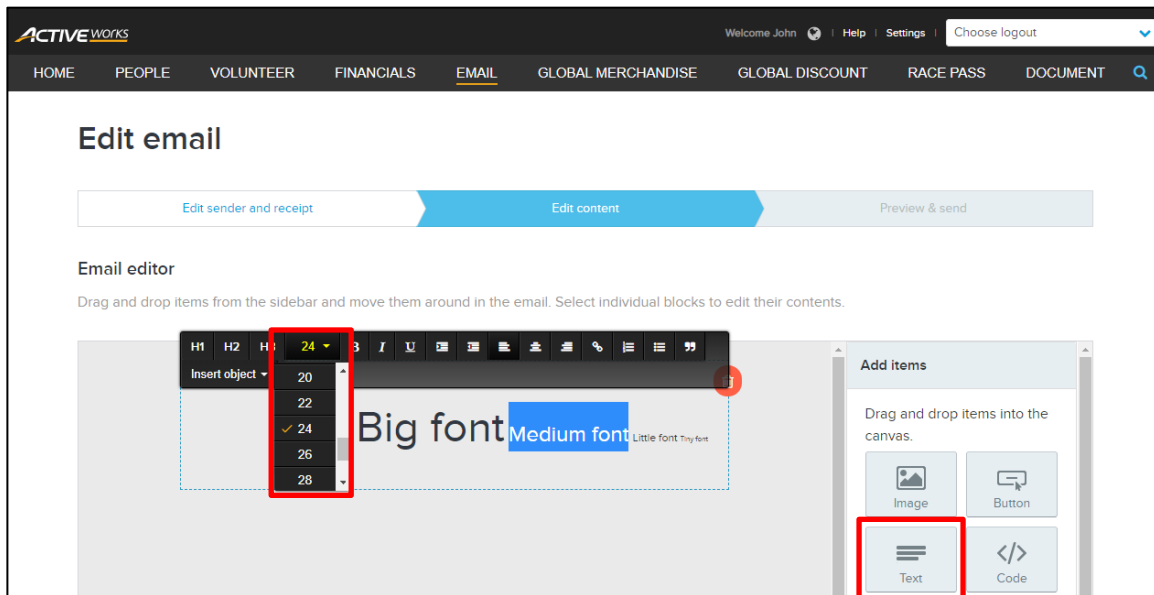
ACTIVE WORKS

Welcome John | Help | Settings | Choose logout

HOME PEOPLE VOLUNTEER FINANCIALS EMAIL GLOBAL MERCHANDISE GLOBAL DISCOUNT RACE PASS DOCUMENT

Edit email

Edit sender and receipt | Edit content | Preview & send

Email editor

Drag and drop items from the sidebar and move them around in the email. Select individual blocks to edit their contents.

H1 H2 H3 24 B I U

Insert object

20
22
24
26
28

Big font Medium font Little font Tiny font

Add items

Drag and drop items into the canvas.

Image
Button
Text
Code